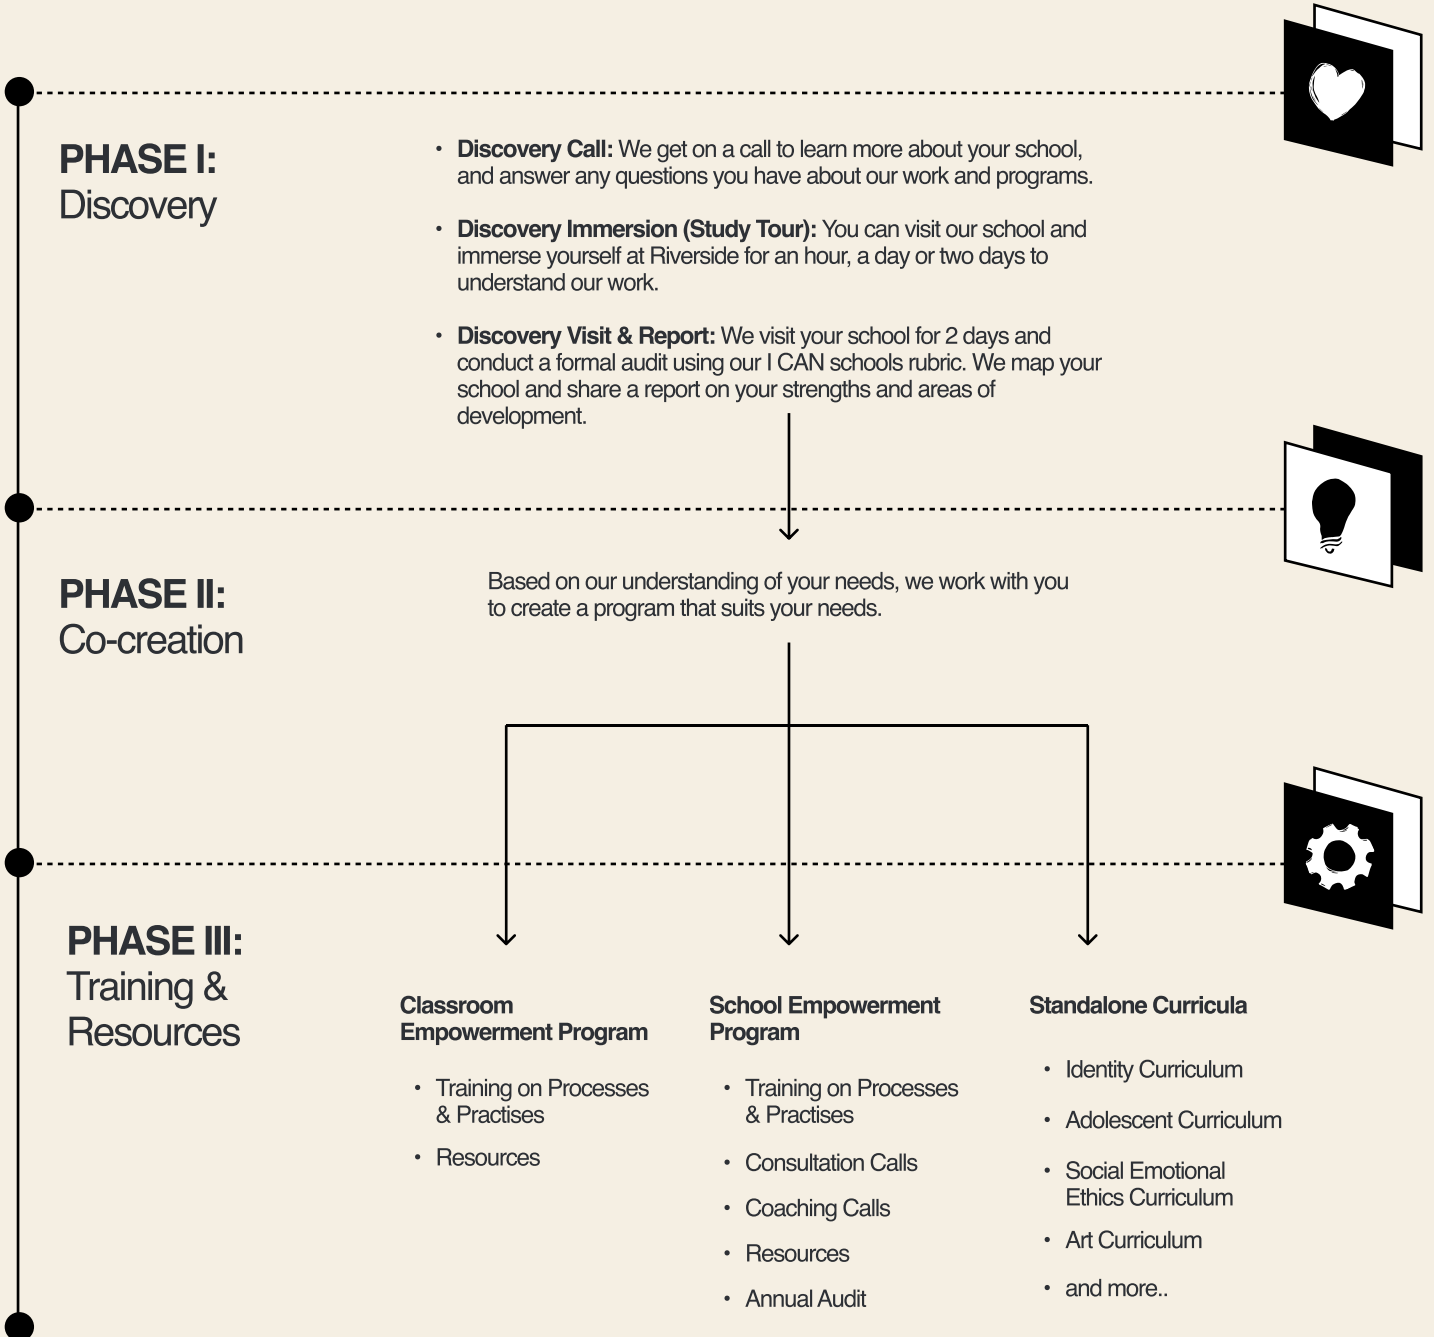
**PHASE I:**
Discovery

- **Discovery Call:** We get on a call to learn more about your school, and answer any questions you have about our work and programs.
- **Discovery Immersion (Study Tour):** You can visit our school and immerse yourself at Riverside for an hour, a day or two days to understand our work.
- **Discovery Visit & Report:** We visit your school for 2 days and conduct a formal audit using our I CAN schools rubric. We map your school and share a report on your strengths and areas of development.

**PHASE II:**
Co-creation

Based on our understanding of your needs, we work with you to create a program that suits your needs.

**PHASE III:**
Training & Resources

**Classroom Empowerment Program**
- Training on Processes & Practises
- Resources

**School Empowerment Program**
- Training on Processes & Practises
- Consultation Calls
- Coaching Calls
- Resources
- Annual Audit

**Standalone Curricula**
- Identity Curriculum
- Adolescent Curriculum
- Social Emotional Ethics Curriculum
- Art Curriculum
- and more..